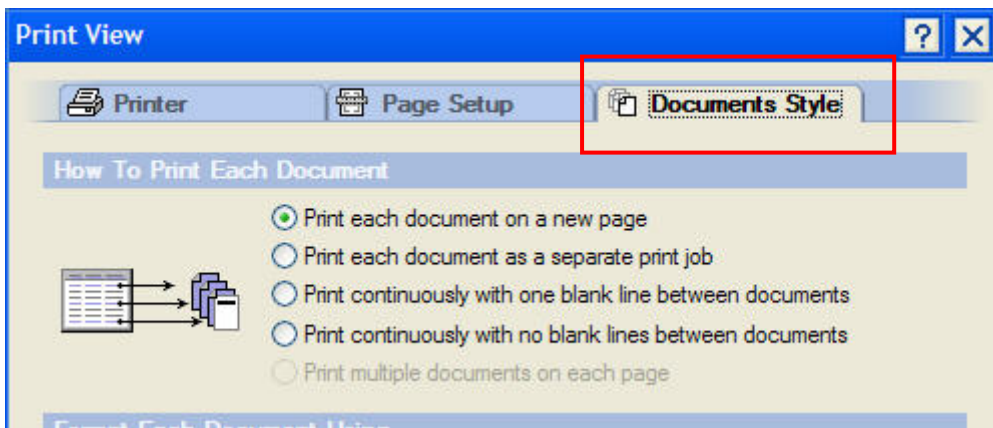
Print View

?

Printer

Page Setup

Documents Style

How To Print Each Document

Print each document on a new page

Print each document as a separate print job

Print continuously with one blank line between documents

Print continuously with no blank lines between documents

Print multiple documents on each page

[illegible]